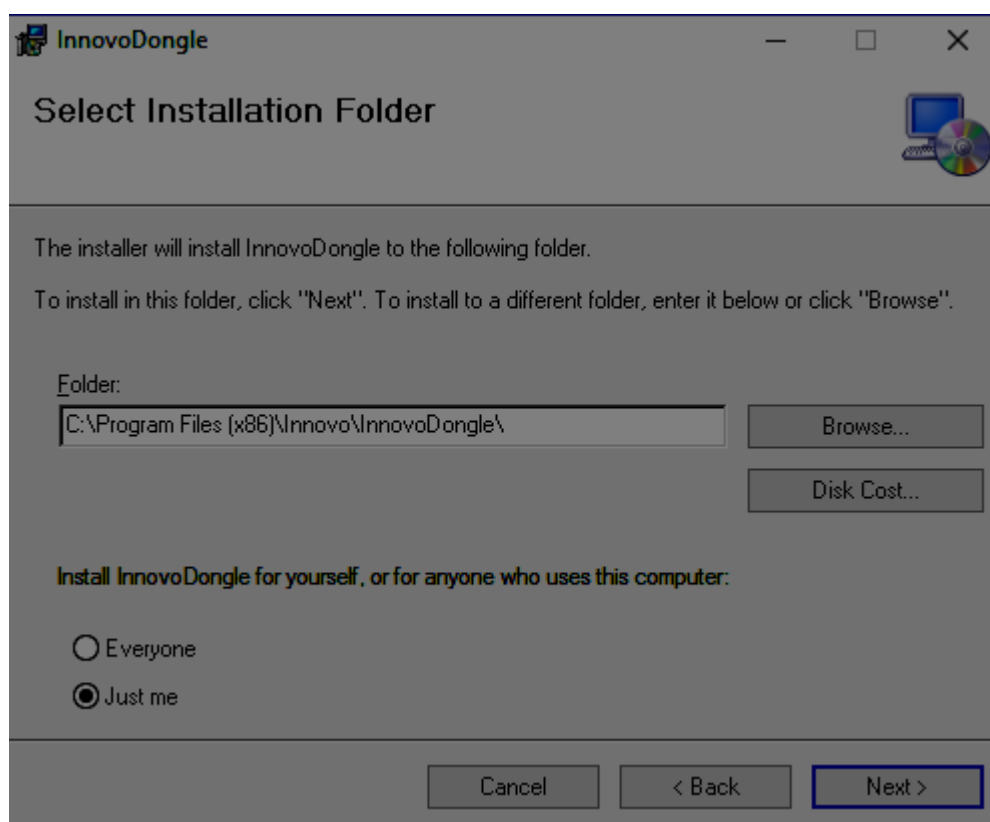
InnovoDongle

Select Installation Folder

The installer will install InnovoDongle to the following folder.

To install in this folder, click "Next". To install to a different folder, enter it below or click "Browse".

Folder:

C:\Program Files (x86)\Innovo\InnovoDongle\

Browse...

Disk Cost...

Install InnovoDongle for yourself, or for anyone who uses this computer:

Everyone

Just me

Cancel

< Back

Next >